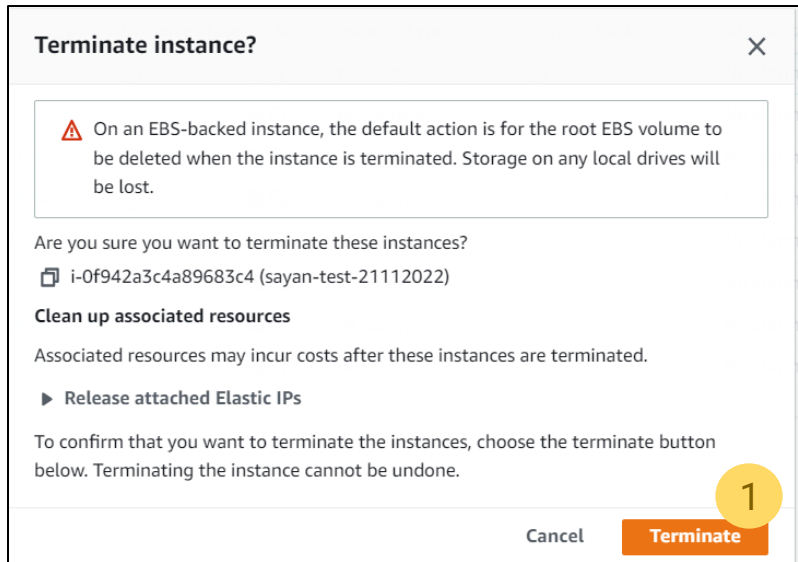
Terminate instance?

×

On an EBS-backed instance, the default action is for the root EBS volume to be deleted when the instance is terminated. Storage on any local drives will be lost.

Are you sure you want to terminate these instances?

i-0f942a3c4a89683c4 (sayan-test-21112022)

Clean up associated resources

Associated resources may incur costs after these instances are terminated.

Release attached Elastic IPs

To confirm that you want to terminate the instances, choose the terminate button below. Terminating the instance cannot be undone.

1

Cancel

Terminate